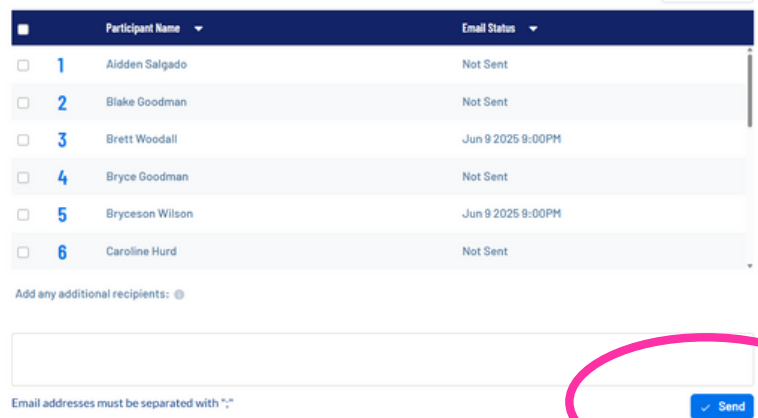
| | | Participant Name | Email Status |
|---|---|---|---|
| | 1 | Aidden Salgado | Not Sent |
| | 2 | Blake Goodman | Not Sent |
| | 3 | Brett Woodall | Jun 9 2025 9:00PM |
| | 4 | Bryce Goodman | Not Sent |
| | 5 | Bryceson Wilson | Jun 9 2025 9:00PM |
| | 6 | Caroline Hurd | Not Sent |

Add any additional recipients:

Email addresses must be separated with ";"

Send